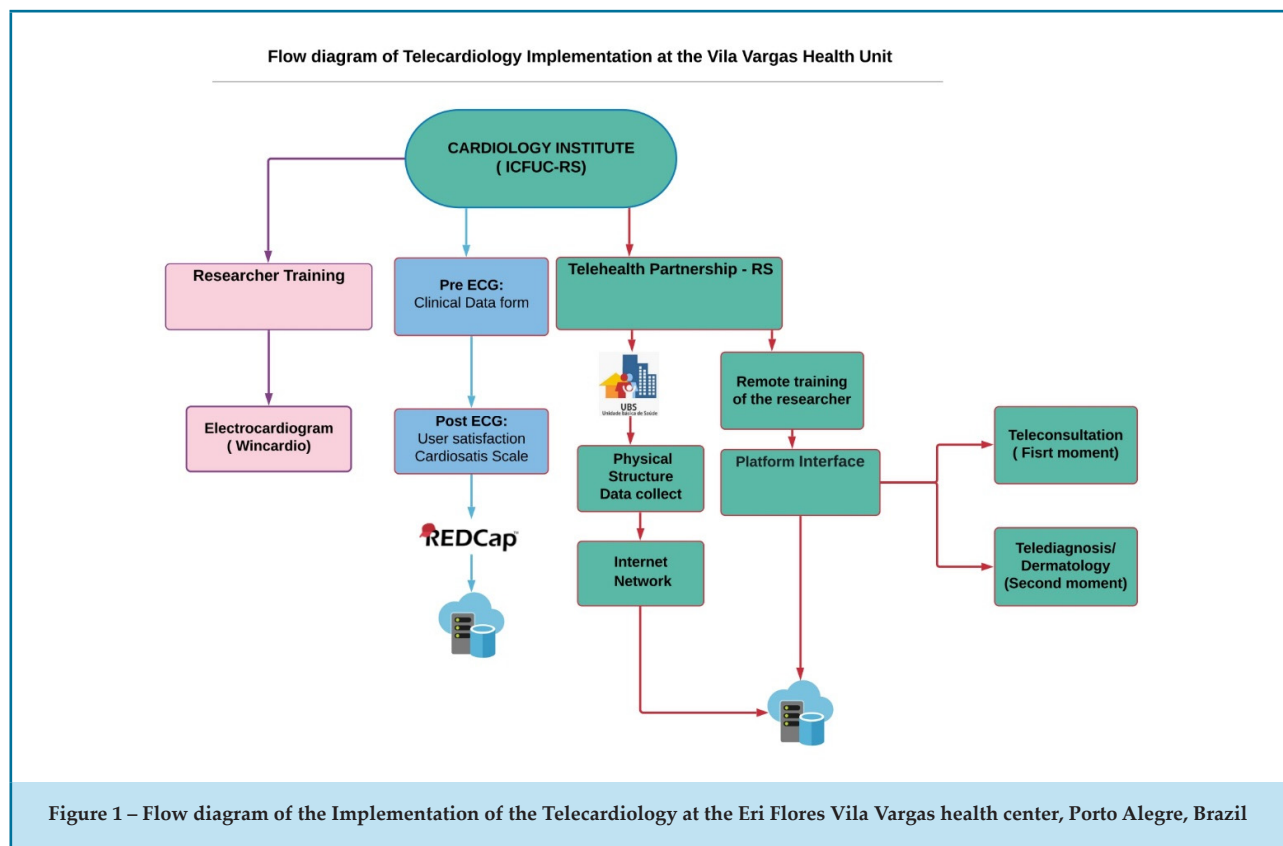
Flow diagram of Telecardiology Implementation at the Vila Vargas Health Unit

CARDIOLOGY INSTITUTE
( ICFUC-RS)

Researcher Training

Electrocardiogram
( Wincardio)

Pre ECG:
Clinical Data form

Post ECG:
User satisfaction
Cardiosatis Scale

REDCap

Telehealth Partnership - RS

UBS
Unidade Básica de Saúde

Physical Structure Data collect

Internet Network

Remote training of the researcher

Platform Interface

Teleconsultation
( Fisrt moment)

Telediagnosis/
Dermatology
(Second moment)

Figure 1 – Flow diagram of the Implementation of the Telecardiology at the Eri Flores Vila Vargas health center, Porto Alegre, Brazil